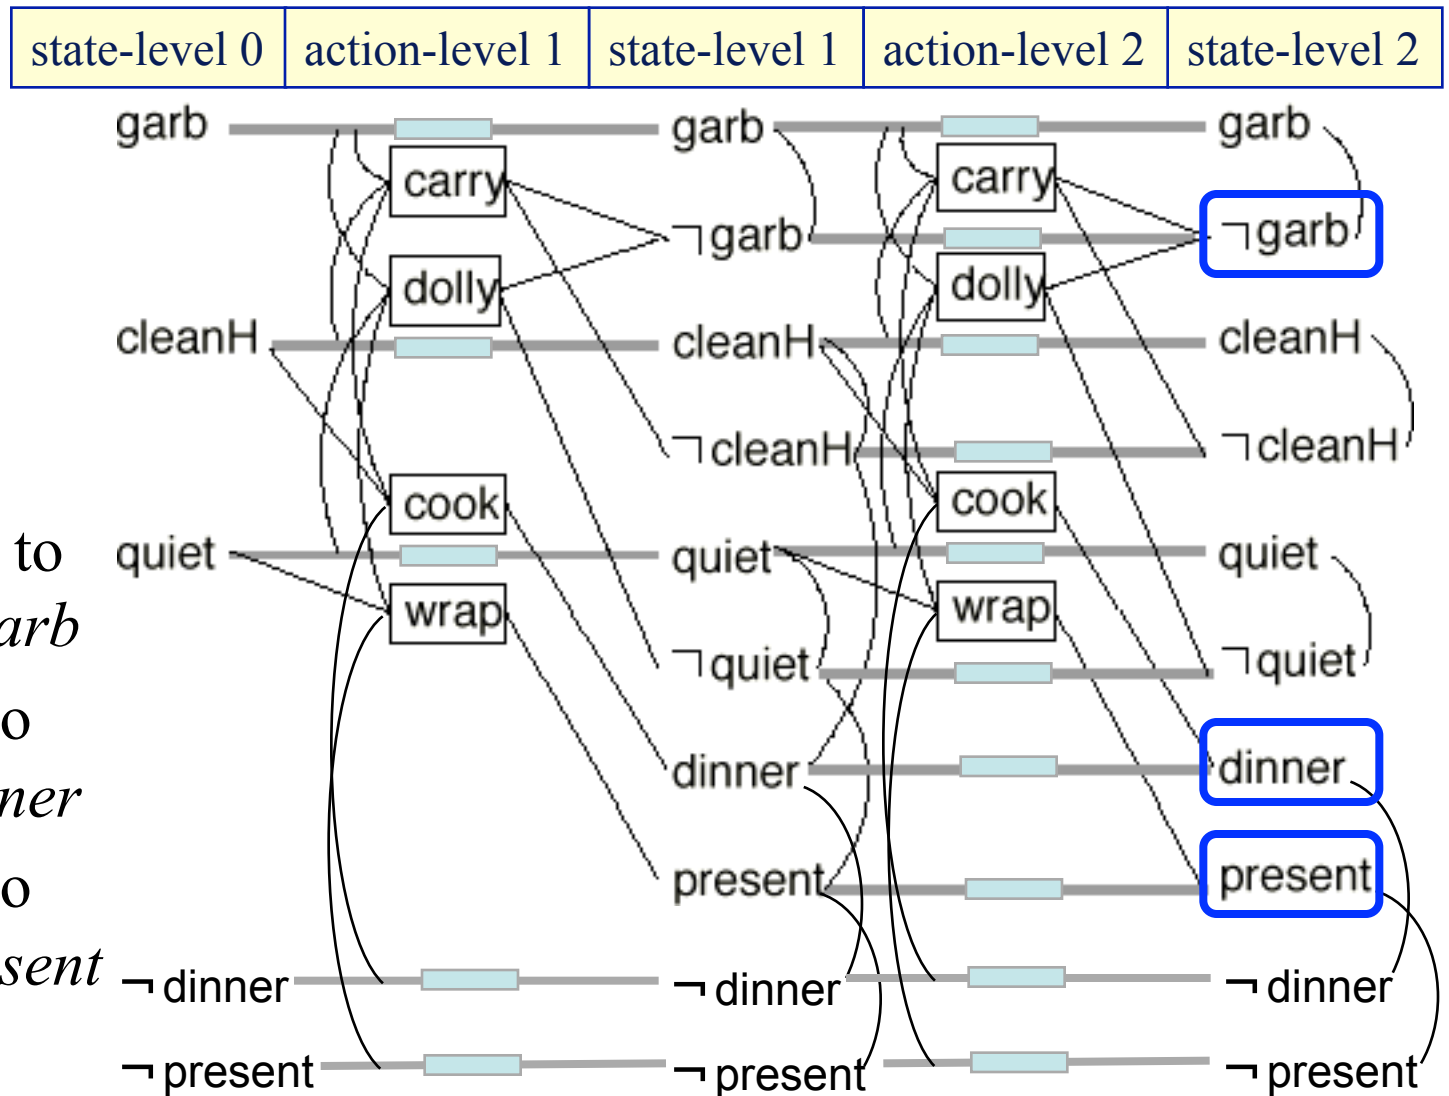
| state-level 0 | action-level 1 | state-level 1 | action-level 2 | state-level 2 |
|---|---|---|---|---|

garb
carry
dolly
cleanH
cook
quiet
wrap
¬ dinner
¬ present

garb
¬garb
cleanH
¬cleanH
quiet
¬quiet
dinner
present
¬ dinner
¬ present

carry
dolly
cook
wrap

garb
¬garb
cleanH
¬cleanH
quiet
¬quiet
dinner
present
¬ dinner
¬ present

to
arb
o
ner
o
sent